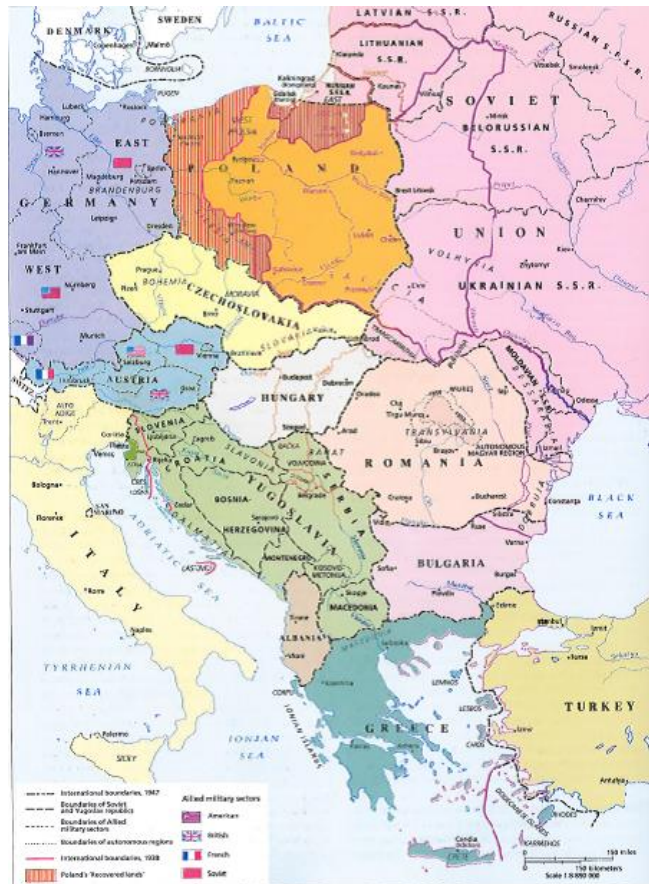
SWEDEN
DENMARK
Copenhagen
Malmö
BALTIC SEA
LATVIAN S.S.R.
RUSSIAN S.F.S.R.
LITHUANIAN S.S.R.
Kaliningrad
RUSSIAN S.F.S.R.
EAST
SOVIET
BELORUSSIAN S.S.R.
Minsk
Lubeck
Hamburg
Bremen
EAST
Stettin
Hannover
Magdeburg
Berlin
BRANDENBURG
POLAND
Bydgoszcz
Warsaw
Poznań
Brest Litovsk
GERMANY
Leipzig
Dresden
Chernigov
UNION
Kiev
Frankfurt am Main
WEST
Prague
BOHEMIA
MORAVIA
VOLHYNIA
Zhitomir
UKRAINIAN S.S.R.
Nurnberg
Brno
CZECHOSLOVAKIA
Stuttgart
Munich
Vienna
Bratislava
SLOVAKIA
AUSTRIA
Budapest
Debrecen
MOLDAVIAN S.S.R.
HUNGARY
Odessa
Cluj
Tirgu Mureş
TRANSYLVANIA
AUTONOMOUS MAGYAR REGION
ALTO ADIGE
Trent
SLOVENIA
Zagreb
Szeged
Arad
Braşov
CROATIA
SLAVONIA
BANAT
VOJVODINA
ROMANIA
Bologna
Belgrade
Craiova
Bucharest
Constanța
BOSNIA-HERZEGOVINA
YUGOSLAVIA
SERBIA
DOBRUJA
BLACK SEA
ADRIATIC SEA
MONTENEGRO
KOSOVO-METOHIJA
Varna
Sofia
BULGARIA
ITALY
Rome
MACEDONIA
ALBANIA
Edirne
Istanbul
Naples
TYRRHENIAN SEA
LEMNOS
LESBOS
CORFU
IONIAN ISLANDS
GREECE
Athens
TURKEY
IONIAN SEA
Palermo
SICILY
Antalya
Candia
KARPATHOS
International boundaries, 1947
Boundaries of Soviet and Yugoslav republics
Boundaries of Allied military sectors
Boundaries of autonomous regions
International boundaries, 1938
Poland's 'Recovered lands'
Allied military sectors
American
British
French
Soviet
150 kilometers
150 miles
Scale 1:8 880 000